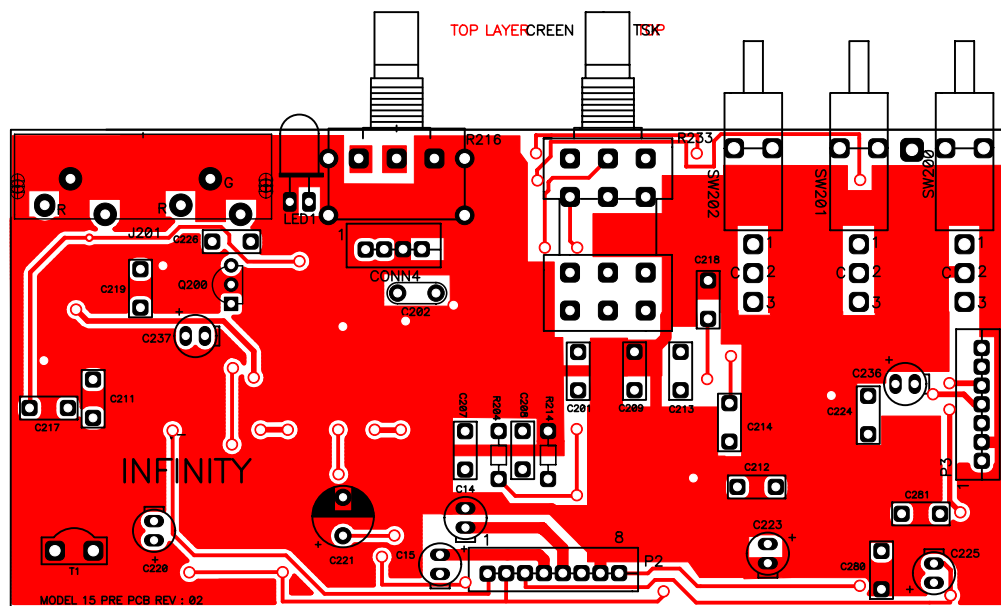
TOP LAYER
CREEN
TSK
TOP
R216
R233
SW202
SW201
SW200
LED1
J201
R
G
R
G
C226
1
CONN4
C202
C219
Q200
C237
C218
1
C
2
3
1
C
2
3
1
C
2
3
C211
C217
C207
R204
C206
R214
C201
C209
C213
C214
C236
C224
P3
INFINITY
C14
C212
C281
C221
C15
1
8
P2
C223
C220
T1
C280
C225
MODEL 15 PRE PCB REV : 02